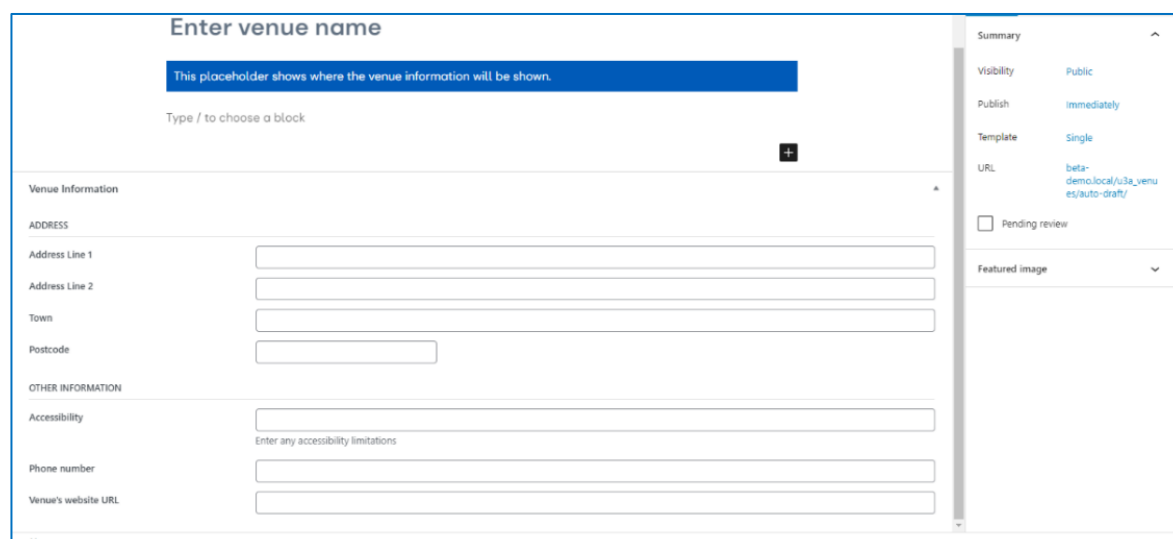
Enter venue name

This placeholder shows where the venue information will be shown.

Type / to choose a block

Venue Information

ADDRESS

Address Line 1

Address Line 2

Town

Postcode

OTHER INFORMATION

Accessibility

Enter any accessibility limitations

Phone number

Venue's website URL

Summary

Visibility Public

Publish Immediately

Template Single

URL beta-demo.local/u3a_venues/auto-draft/

Pending review

Featured image